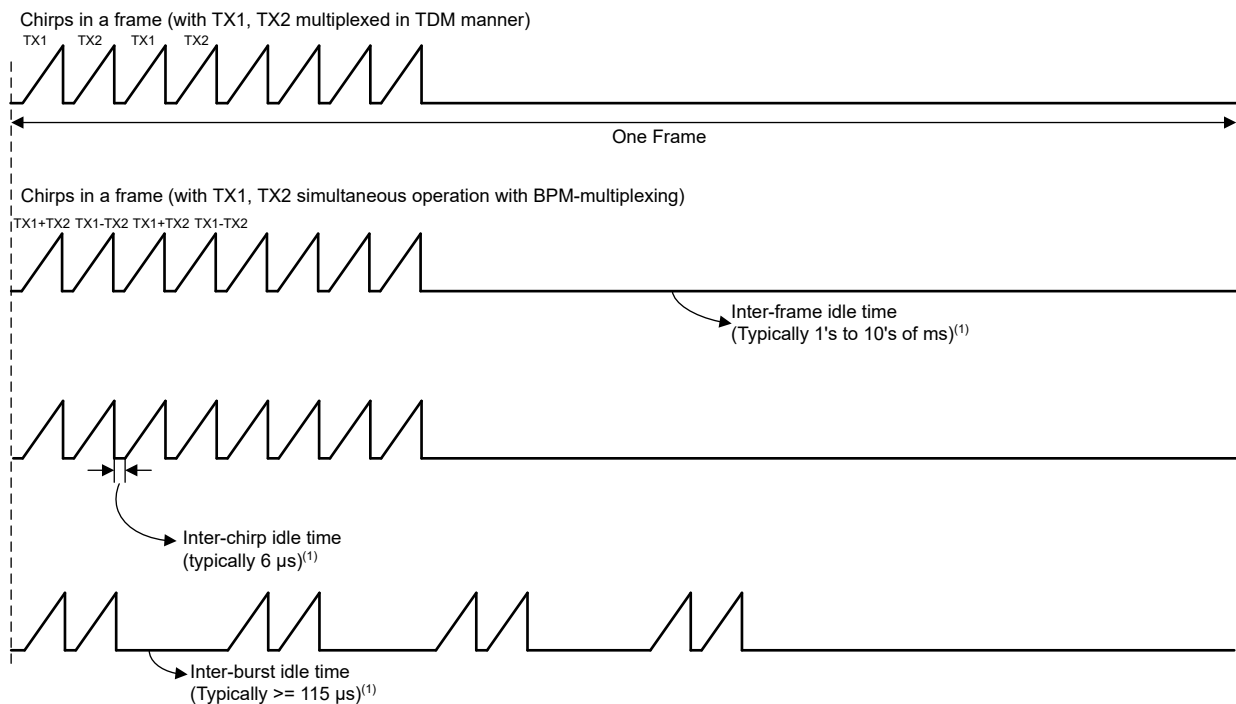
Chirps in a frame (with TX1, TX2 multiplexed in TDM manner)
TX1 TX2 TX1 TX2

One Frame

Chirps in a frame (with TX1, TX2 simultaneous operation with BPM-multiplexing)
TX1+TX2 TX1-TX2 TX1+TX2 TX1-TX2

Inter-frame idle time
(Typically 1's to 10's of ms)$^{(1)}$

Inter-chirp idle time
(typically 6 μs)$^{(1)}$

Inter-burst idle time
(Typically >= 115 μs)$^{(1)}$